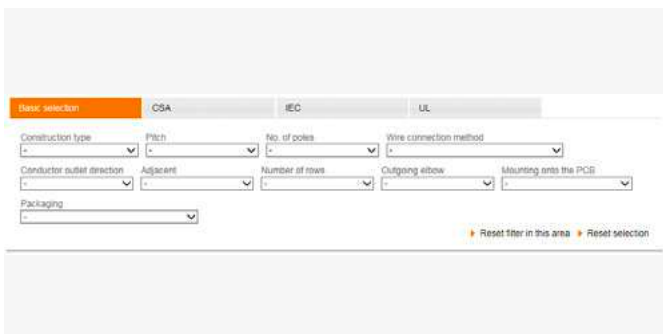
Basic selection | CSA | IEC | UL

Construction type
-

Pitch
-

No. of poles
-

Wire connection method
-

Conductor outlet direction
-

Adjacent
-

Number of rows
-

Outgoing elbow
-

Mounting onto the PCB
-

Packaging
-

Reset filter in this area  Reset selection